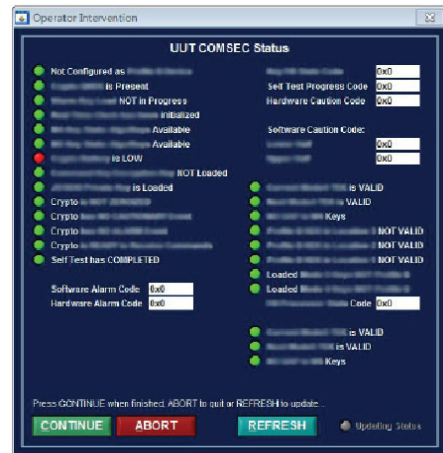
Operator Intervention

UUT COMSEC Status

Not Configured as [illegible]
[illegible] is Present
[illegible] NOT in Progress
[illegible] Initialized
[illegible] Available
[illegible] Available
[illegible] is LOW
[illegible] NOT Loaded
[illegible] is Loaded
Crypto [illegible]
Crypto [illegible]
Crypto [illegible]
Crypto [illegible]
Self Test has COMPLETED

Software Alarm Code 0x0
Hardware Alarm Code 0x0

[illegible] 0x0
Self Test Progress Code 0x0
Hardware Caution Code 0x0

Software Caution Code:
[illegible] 0x0
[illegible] 0x0

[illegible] is VALID
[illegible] VALID
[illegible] Keys
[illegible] NOT VALID
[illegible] NOT VALID
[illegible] NOT VALID
Loaded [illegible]
Loaded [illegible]
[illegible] Code 0x0

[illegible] is VALID
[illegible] is VALID
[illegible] Keys

Press CONTINUE when finished, ABORT to quit or REFRESH to update...

CONTINUE
ABORT
REFRESH
Updating Status